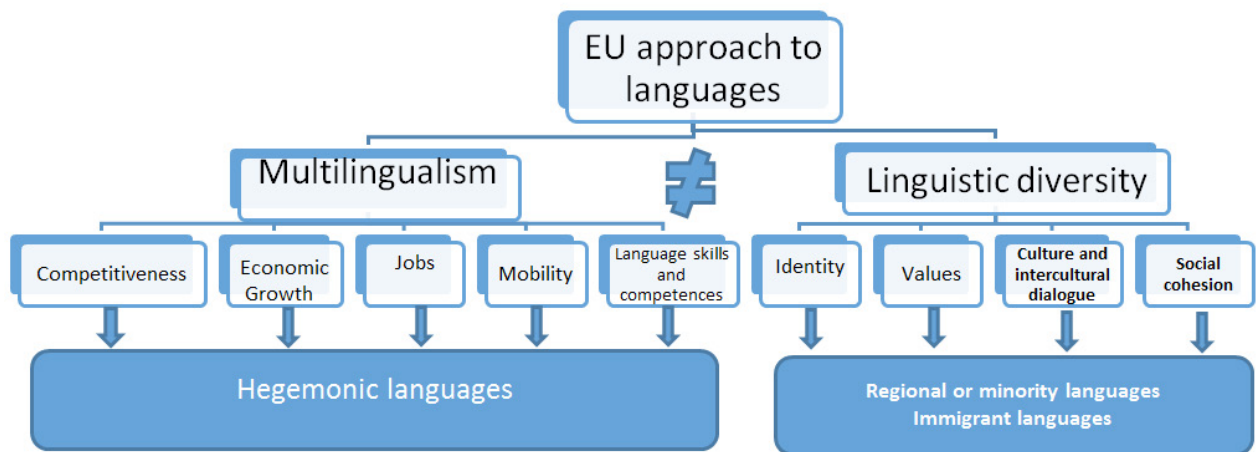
EU approach to languages

Multilingualism

$\neq$

Linguistic diversity

Competitiveness

Economic Growth

Jobs

Mobility

Language skills and competences

Identity

Values

Culture and intercultural dialogue

Social cohesion

Hegemonic languages

Regional or minority languages
Immigrant languages